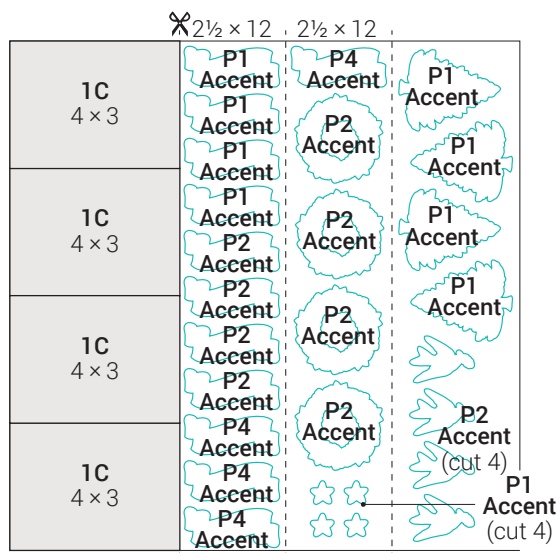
✂ 2½ × 12    2½ × 12

1C
4 × 3

1C
4 × 3

1C
4 × 3

1C
4 × 3

P1 Accent
P1 Accent
P1 Accent
P1 Accent
P2 Accent
P2 Accent
P2 Accent
P2 Accent
P4 Accent
P4 Accent
P4 Accent

P4 Accent
P2 Accent
P2 Accent
P2 Accent
P2 Accent

P1 Accent
P1 Accent
P1 Accent
P1 Accent

P2 Accent (cut 4)

P1 Accent (cut 4)